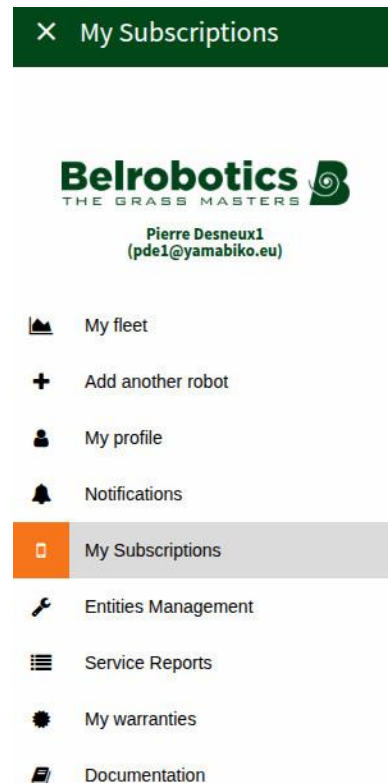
× My Subscriptions

Belrobotics
THE GRASS MASTERS

Pierre Desneux1
(pde1@yamabiko.eu)

My fleet

Add another robot

My profile

Notifications

My Subscriptions

Entities Management

Service Reports

My warranties

Documentation